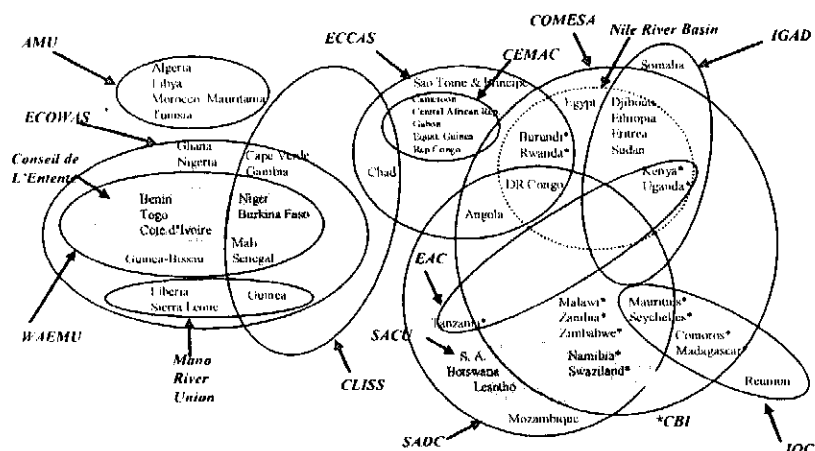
AMU

Algeria
Libya
Morocco Mauritania
Tunisia

ECOWAS

Conseil de L'Entente

Ghana
Nigeria
Cape Verde
Gambia

Benin
Togo
Cote d'Ivoire
Niger
Burkina Faso
Mali
Senegal
Guinea-Bissau

Liberia
Sierra Leone
Guinea

WAEMU

Mano River Union

CLISS

ECCAS

CEMAC

Sao Tome & Principe
Cameroon
Central African Rep
Gabon
Equat. Guinea
Rep Congo

Chad

COMESA

Nile River Basin

IGAD

Somalia
Egypt
Djibouti
Ethiopia
Eritrea
Sudan
Burundi*
Rwanda*
Kenya*
Uganda*
DR Congo
Angola

EAC

Tanzania*

SACU

Malawi*
Zambia*
Zimbabwe*
Mauritius*
Seychelles*
Comoros*
Madagascar*

S. A.
Botswana
Lesotho
Namibia*
Swaziland*

Reunion

Mozambique

SADC

*CBI

IOC